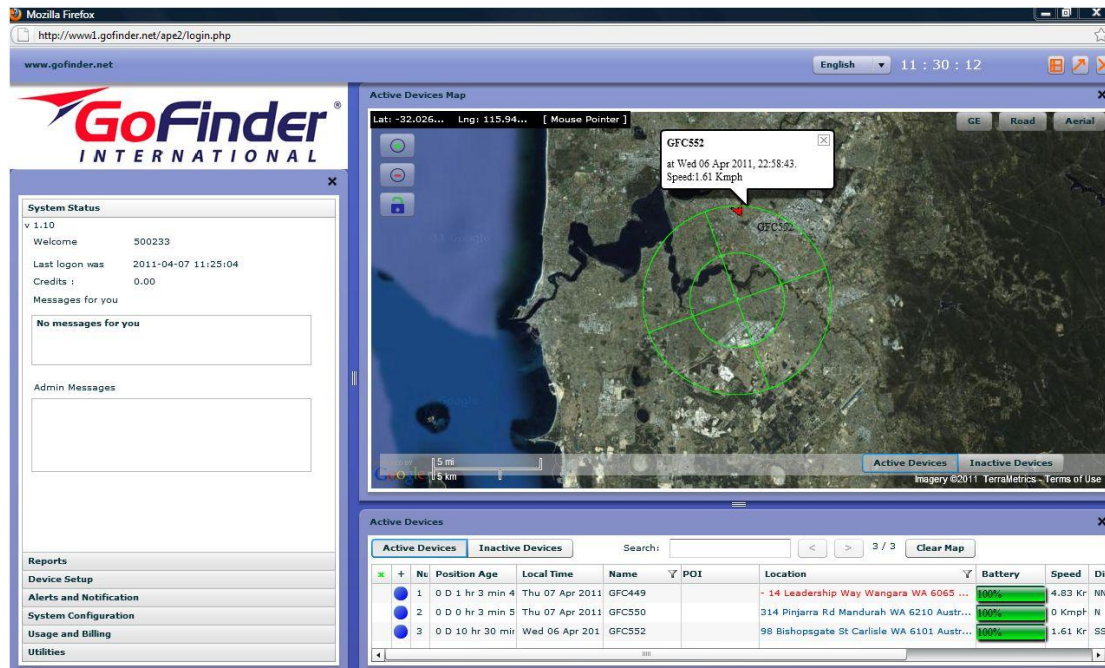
Mozilla Firefox

http://www1.gofinder.net/ape2/login.php

www.gofinder.net

English

11 : 30 : 12

GoFinder®
INTERNATIONAL

System Status
v 1.10
Welcome 500233
Last logon was 2011-04-07 11:25:04
Credits : 0.00
Messages for you

No messages for you

Admin Messages

Reports
Device Setup
Alerts and Notification
System Configuration
Usage and Billing
Utilities

Active Devices Map

Lat: -32.026... Lng: 115.94... [ Mouse Pointer ]

GE Road Aerial

GFC552
at Wed 06 Apr 2011, 22:58:43.
Speed:1.61 Kmph

GFC552

5 mi
5 km

Active Devices Inactive Devices

Imagery ©2011 TerraMetrics - Terms of Use

Active Devices

Active Devices Inactive Devices Search: < > 3 / 3 Clear Map

| x | + | Nu | Position Age | Local Time | Name | POI | Location | Battery | Speed | Di |
|---|---|---|---|---|---|---|---|---|---|---|
| | | 1 | 0 D 1 hr 3 min 4 | Thu 07 Apr 2011 | GFC449 | | - 14 Leadership Way Wangara WA 6065 ... | 100% | 4.83 Kr | NN |
| | | 2 | 0 D 0 hr 3 min 5 | Thu 07 Apr 2011 | GFC550 | | 314 Pinjarra Rd Mandurah WA 6210 Austr... | 100% | 0 Kmph | N |
| | | 3 | 0 D 10 hr 30 mir | Wed 06 Apr 201 | GFC552 | | 98 Bishopsgate St Carlisle WA 6101 Austr... | 100% | 1.61 Kr | SS |